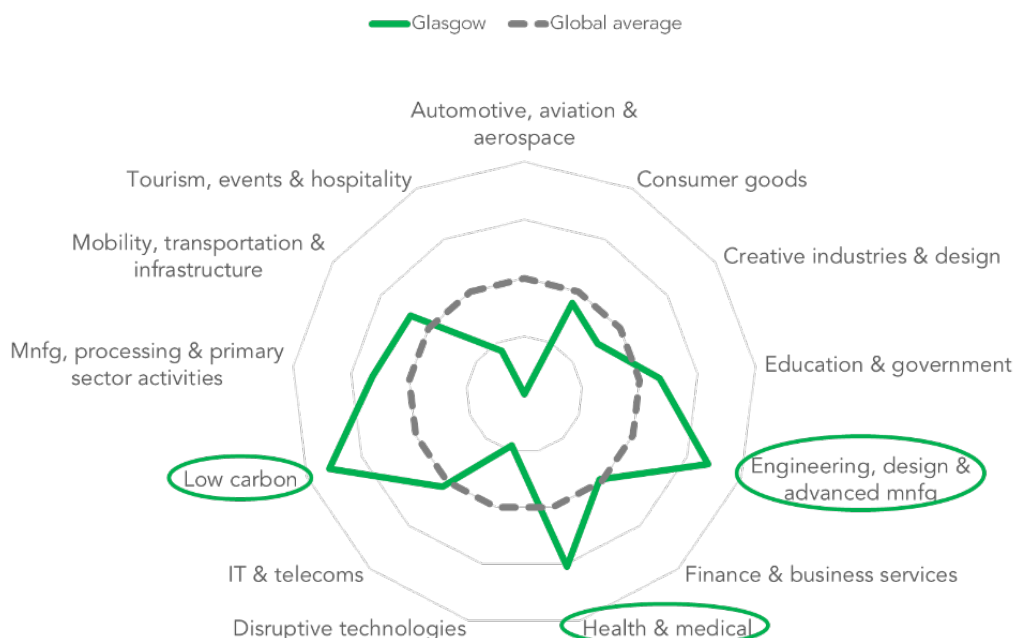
Glasgow
Global average

Automotive, aviation & aerospace

Consumer goods

Creative industries & design

Education & government

Engineering, design & advanced mnfg

Finance & business services

Health & medical

Disruptive technologies

IT & telecoms

Low carbon

Mnfg, processing & primary sector activities

Mobility, transportation & infrastructure

Tourism, events & hospitality